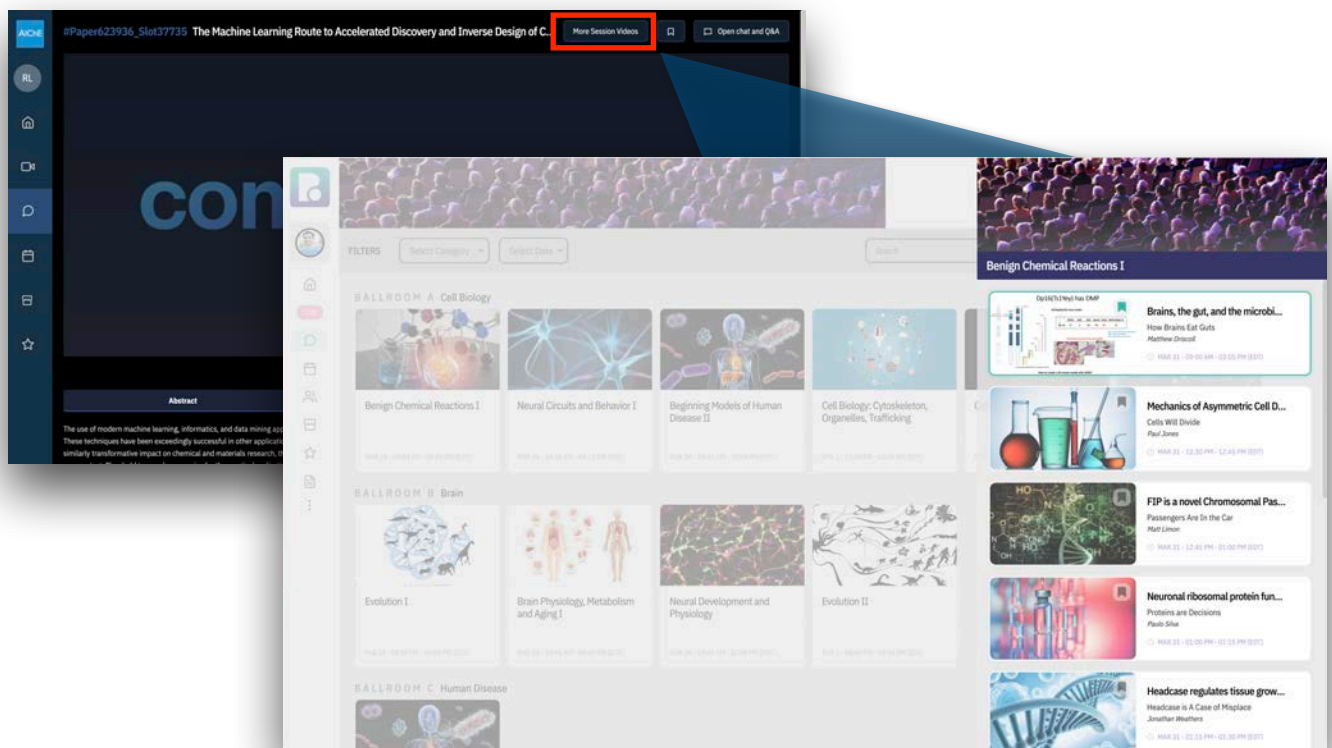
AIChE

RL

#Paper623936_Slot37735 The Machine Learning Route to Accelerated Discovery and Inverse Design of C...

More Session Videos

Open chat and Q&A

con

Abstract

The use of modern machine learning, informatics, and data mining app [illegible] These techniques have been exceedingly successful in other applicatio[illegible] similarly transformative impact on chemical and materials research, th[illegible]

FILTERS Select Category Select Date Search

BALLROOM A Cell Biology

Benign Chemical Reactions I

Neural Circuits and Behavior I

Beginning Models of Human Disease II

Cell Biology: Cytoskeleton, Organelles, Trafficking

BALLROOM B Brain

Evolution I

Brain Physiology, Metabolism and Aging I

Neural Development and Physiology

Evolution II

BALLROOM C Human Disease

Benign Chemical Reactions I

Brains, the gut, and the microbi...
How Brains Eat Guts
Matthew Driscoll
MAR 31 - 09:00 AM - 03:05 PM (EST)

Mechanics of Asymmetric Cell D...
Cells Will Divide
Paul Jones
MAR 31 - 12:30 PM - 12:45 PM (EST)

FIP is a novel Chromosomal Pas...
Passengers Are In the Car
Matt Limon
MAR 31 - 12:45 PM - 01:00 PM (EST)

Neuronal ribosomal protein fun...
Proteins are Decisions
Paulo Silva
MAR 31 - 01:00 PM - 01:15 PM (EST)

Headcase regulates tissue grow...
Headcase is A Case of Misplace
Jonathan Weathers
MAR 31 - 01:15 PM - 01:30 PM (EST)